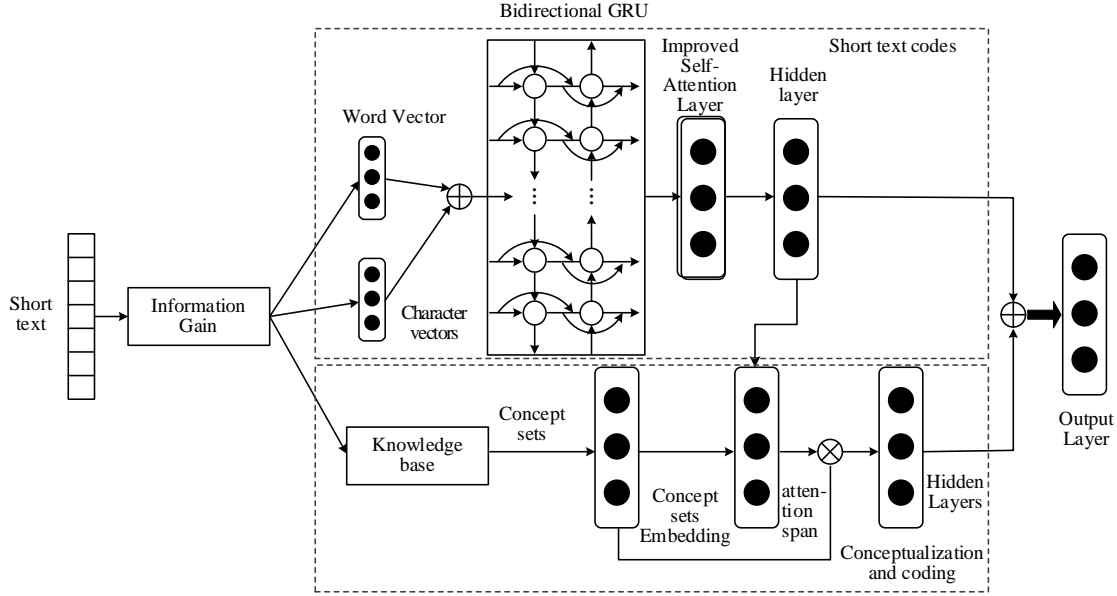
Bidirectional GRU

Short text codes

Improved Self-Attention Layer

Hidden layer

Word Vector

Character vectors

Short text

Information Gain

Knowledge base

Concept sets

Concept sets Embedding

atten-tion span

Hidden Layers

Conceptualization and coding

Output Layer